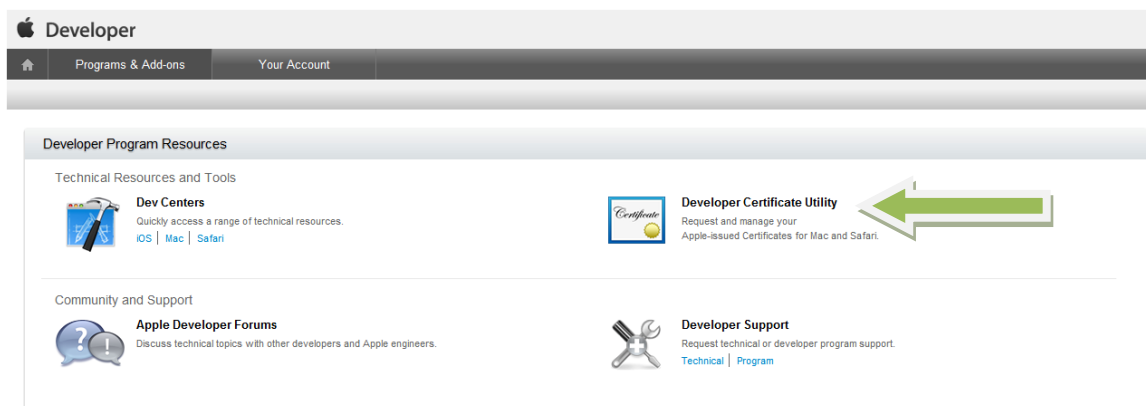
Developer

Programs & Add-ons

Your Account

Developer Program Resources

Technical Resources and Tools

Dev Centers

Quickly access a range of technical resources.

iOS | Mac | Safari

Certificate

Developer Certificate Utility

Request and manage your Apple-issued Certificates for Mac and Safari.

Community and Support

Apple Developer Forums

Discuss technical topics with other developers and Apple engineers.

Developer Support

Request technical or developer program support.

Technical | Program